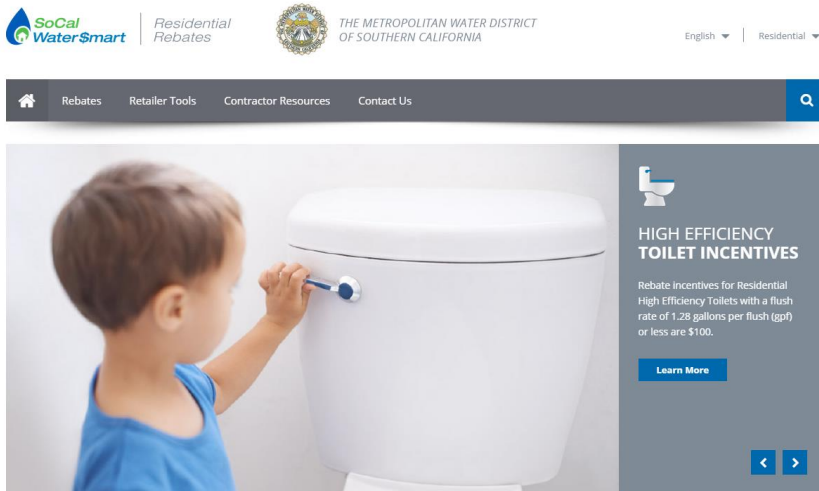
SoCal Water$mart

Residential Rebates

THE METROPOLITAN WATER DISTRICT OF SOUTHERN CALIFORNIA

English ▼ Residential ▼

Rebates Retailer Tools Contractor Resources Contact Us

HIGH EFFICIENCY TOILET INCENTIVES

Rebate incentives for Residential High Efficiency Toilets with a flush rate of 1.28 gallons per flush (gpf) or less are $100.

Learn More

‹ ›